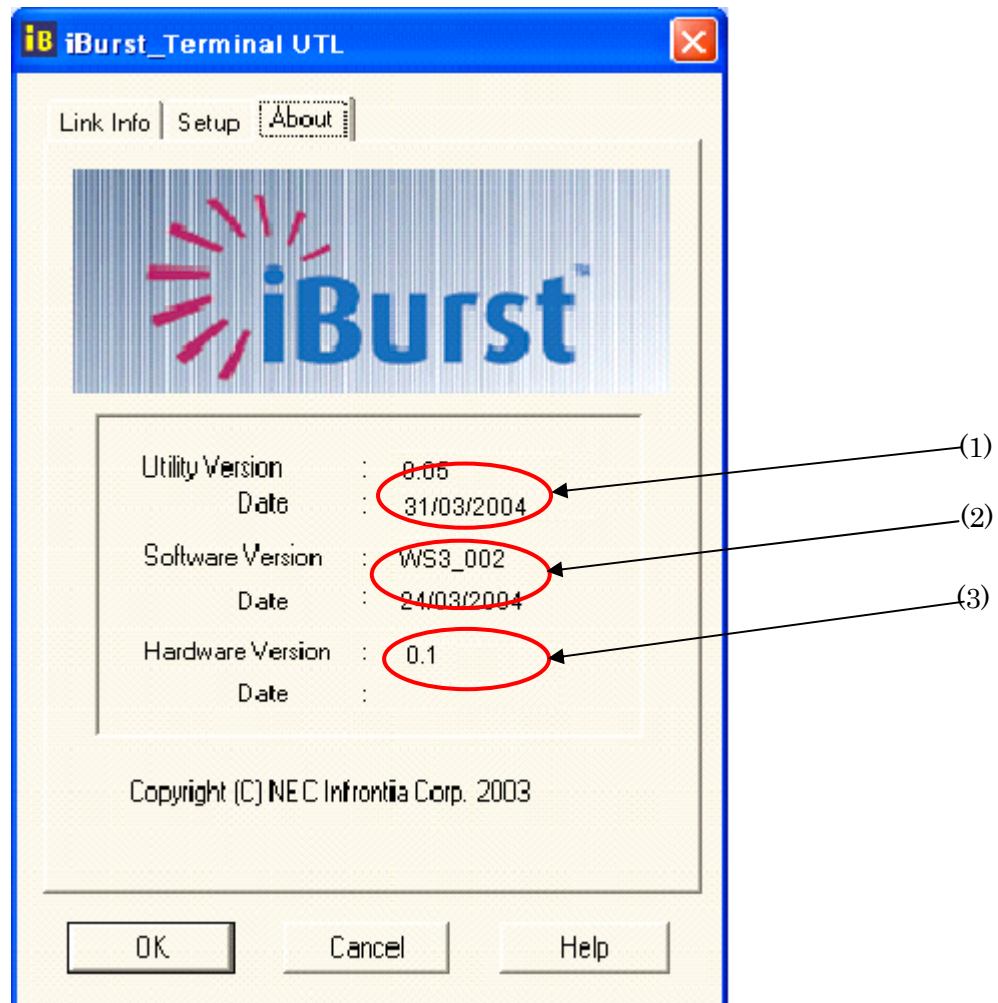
iB iBurst_Terminal UTL

Link Info | Setup | About

iBurst™

Utility Version : 0.05
Date : 31/03/2004
Software Version : WS3_002
Date : 24/03/2004
Hardware Version : 0.1
Date :

(1)
(2)
(3)

Copyright (C) NEC Infrontia Corp. 2003

OK
Cancel
Help